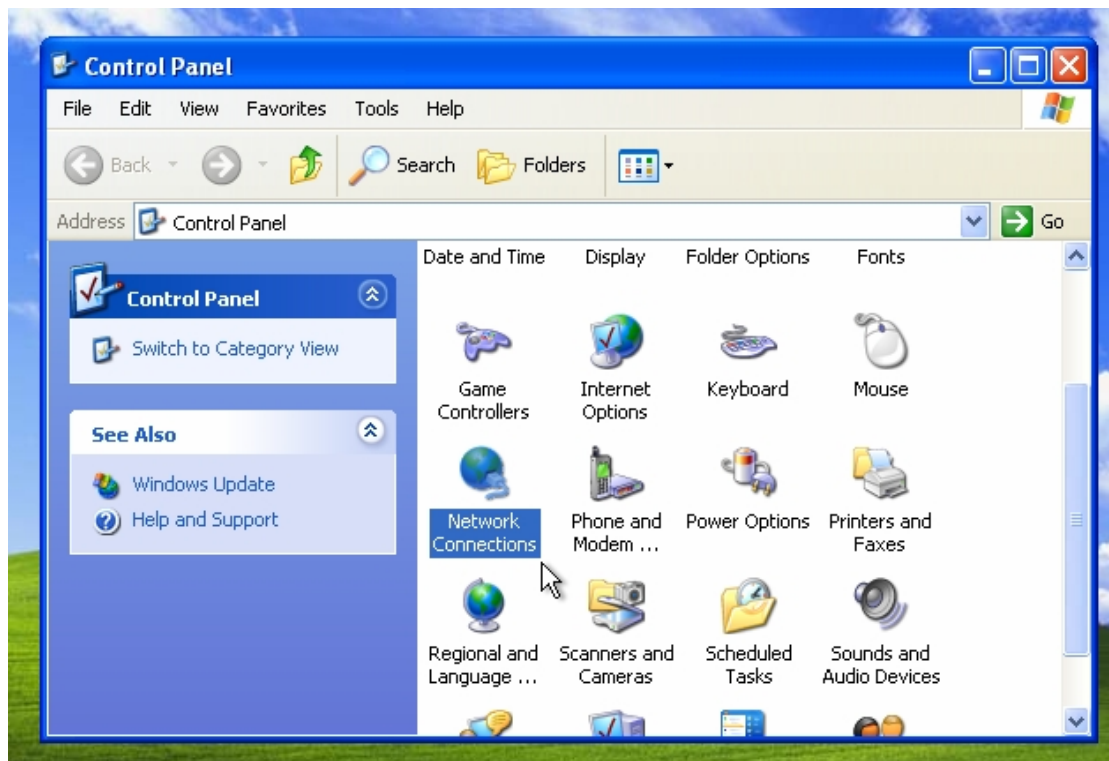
Control Panel

File Edit View Favorites Tools Help

Back Search Folders

Address Control Panel Go

Control Panel

Switch to Category View

See Also

Windows Update

Help and Support

Date and Time Display Folder Options Fonts

Game Controllers

Internet Options

Keyboard

Mouse

Network Connections

Phone and Modem ...

Power Options

Printers and Faxes

Regional and Language ...

Scanners and Cameras

Scheduled Tasks

Sounds and Audio Devices